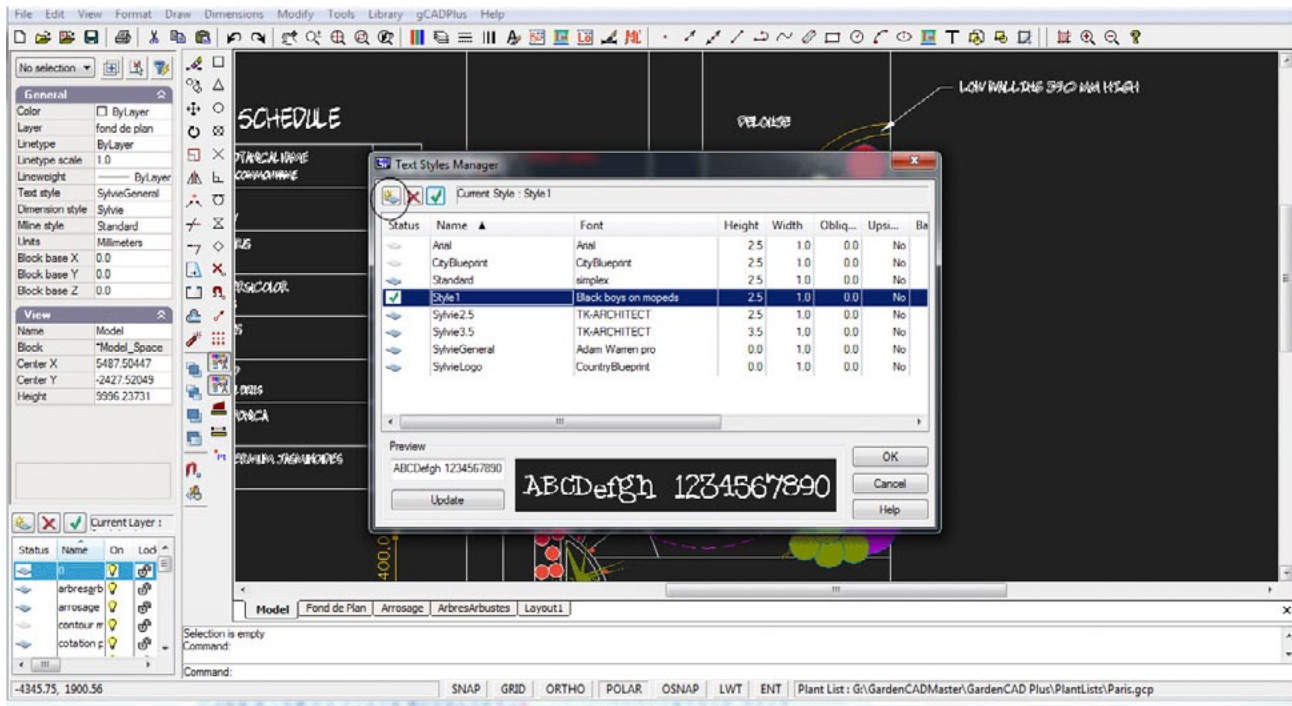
File Edit View Format Draw Dimensions Modify Tools Library gCADPlus Help

No selection

General
| | |
|---|---|
| Color | ByLayer |
| Layer | fond de plan |
| Linetype | ByLayer |
| Linetype scale | 1.0 |
| Lineweight | ByLayer |
| Text style | SylvieGeneral |
| Dimension style | Sylvie |
| Mline style | Standard |
| Units | Millimeters |
| Block base X | 0.0 |
| Block base Y | 0.0 |
| Block base Z | 0.0 |

View
| | |
|---|---|
| Name | Model |
| Block | *Model_Space |
| Center X | 5487.50447 |
| Center Y | -2427.52049 |
| Height | 9996.23731 |

Current Layer :

| Status | Name | On | Loc |
|---|---|---|---|
| | 0 | | |
| | arbresarb | | |
| | arrosage | | |
| | contour m | | |
| | cotation p | | |

SCHEDULE
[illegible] NAME
COMMON NAME
LOW WALL 2.55 330 MM HIGH
PELOUSE

Text Styles Manager
Current Style : Style1

| Status | Name ▲ | Font | Height | Width | Obliq... | Upsi... | Ba |
|---|---|---|---|---|---|---|---|
| | Arial | Arial | 2.5 | 1.0 | 0.0 | No | |
| | CityBlueprint | CityBlueprint | 2.5 | 1.0 | 0.0 | No | |
| | Standard | simplex | 2.5 | 1.0 | 0.0 | No | |
| ✓ | Style1 | Black boys on mopeds | 2.5 | 1.0 | 0.0 | No | |
| | Sylvie2.5 | TK-ARCHITECT | 2.5 | 1.0 | 0.0 | No | |
| | Sylvie3.5 | TK-ARCHITECT | 3.5 | 1.0 | 0.0 | No | |
| | SylvieGeneral | Adam Warren pro | 0.0 | 1.0 | 0.0 | No | |
| | SylvieLogo | CountryBlueprint | 0.0 | 1.0 | 0.0 | No | |

Preview
ABCDefgh 1234567890
Update
ABCDefgh 1234567890
OK
Cancel
Help

400.0

Model | Fond de Plan | Arrosage | ArbresArbustes | Layout1

Selection is empty
Command:
Command:

-4345.75, 1900.56
SNAP GRID ORTHO POLAR OSNAP LWT ENT Plant List : G:\GardenCADMaster\GardenCAD Plus\PlantLists\Paris.gcp